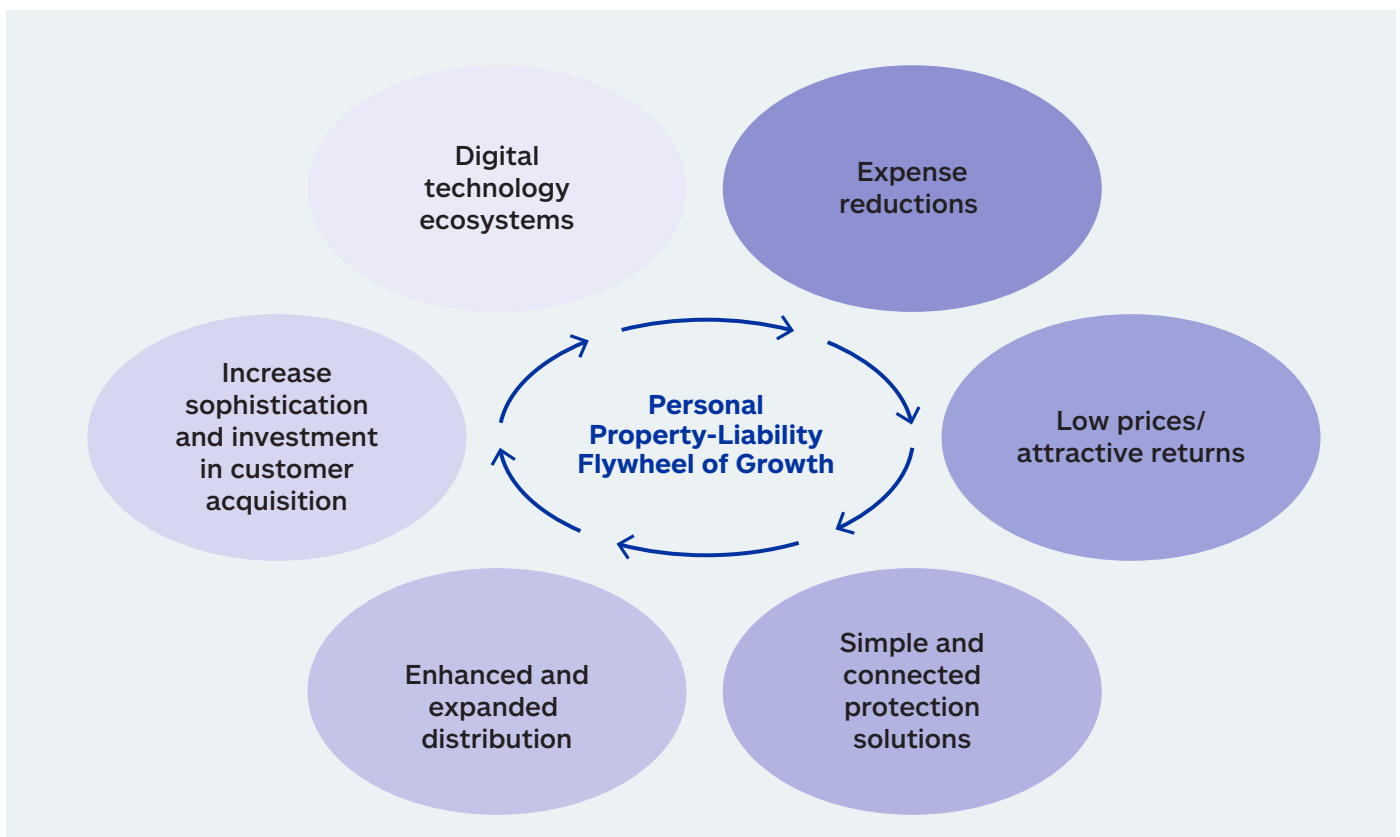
Digital technology ecosystems

Expense reductions

Increase sophistication and investment in customer acquisition

Personal Property-Liability Flywheel of Growth

Low prices/ attractive returns

Enhanced and expanded distribution

Simple and connected protection solutions